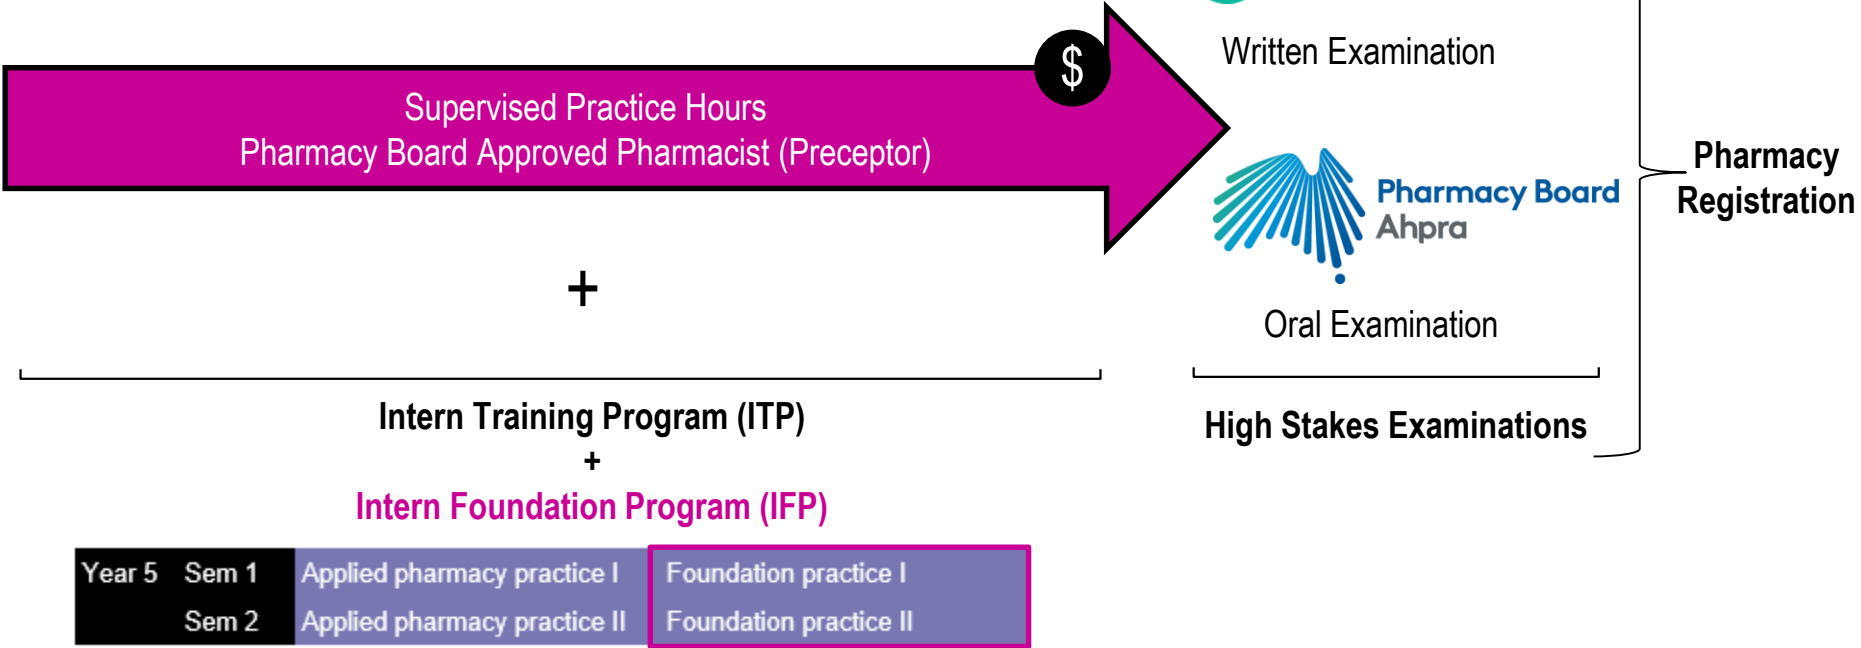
$

Supervised Practice Hours
Pharmacy Board Approved Pharmacist (Preceptor)

+

Intern Training Program (ITP)
+
Intern Foundation Program (IFP)

| Year 5 | Sem 1 | Applied pharmacy practice I | Foundation practice I |
|---|---|---|---|
| | Sem 2 | Applied pharmacy practice II | Foundation practice II |

Written Examination

Pharmacy Board
Ahpra

Oral Examination

High Stakes Examinations

Pharmacy Registration